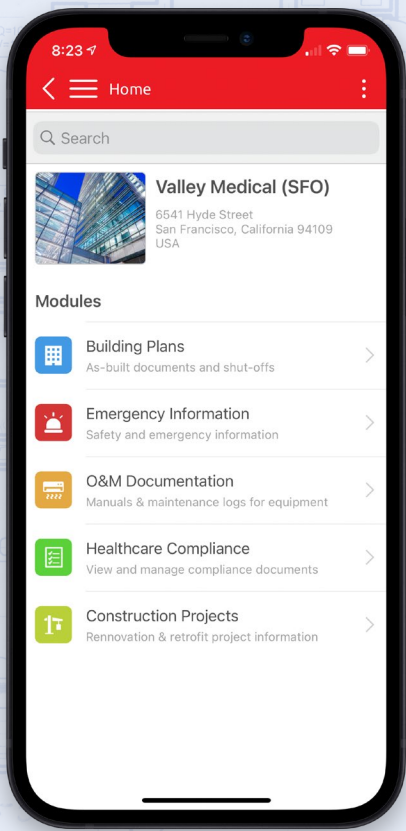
8:23

Home

Search

Valley Medical (SFO)

6541 Hyde Street
San Francisco, California 94109
USA

Modules

Building Plans
As-built documents and shut-offs

Emergency Information
Safety and emergency information

O&M Documentation
Manuals & maintenance logs for equipment

Healthcare Compliance
View and manage compliance documents

Construction Projects
Rennovation & retrofit project information